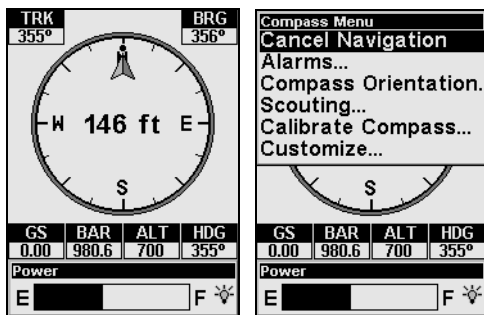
TRK
355°

BRG
356°

W 146 ft E

S

| GS | BAR | ALT | HDG |
|---|---|---|---|
| 0.00 | 980.6 | 700 | 355° |

Power

E F

Compass Menu
Cancel Navigation
Alarms...
Compass Orientation...
Scouting...
Calibrate Compass...
Customize...

S

| GS | BAR | ALT | HDG |
|---|---|---|---|
| 0.00 | 980.6 | 700 | 355° |

Power

E F